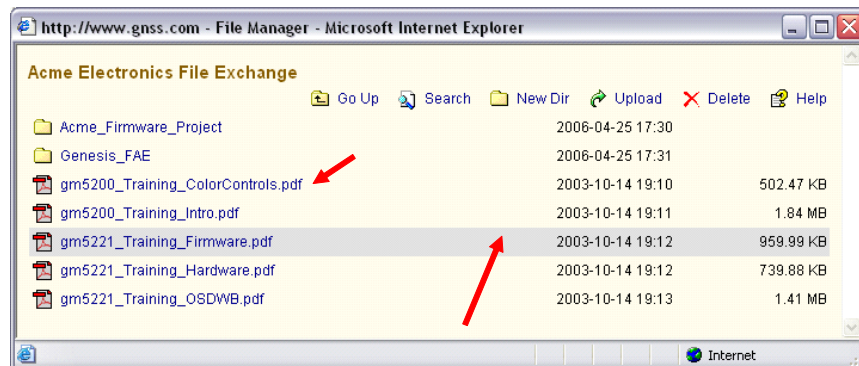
http://www.gnss.com - File Manager - Microsoft Internet Explorer

Acme Electronics File Exchange

Go Up Search New Dir Upload Delete Help

| | | |
|---|---|---|
| Acme_Firmware_Project | 2006-04-25 17:30 | |
| Genesis_FAE | 2006-04-25 17:31 | |
| gm5200_Training_ColorControls.pdf | 2003-10-14 19:10 | 502.47 KB |
| gm5200_Training_Intro.pdf | 2003-10-14 19:11 | 1.84 MB |
| gm5221_Training_Firmware.pdf | 2003-10-14 19:12 | 959.99 KB |
| gm5221_Training_Hardware.pdf | 2003-10-14 19:12 | 739.88 KB |
| gm5221_Training_OSDWB.pdf | 2003-10-14 19:13 | 1.41 MB |

Internet